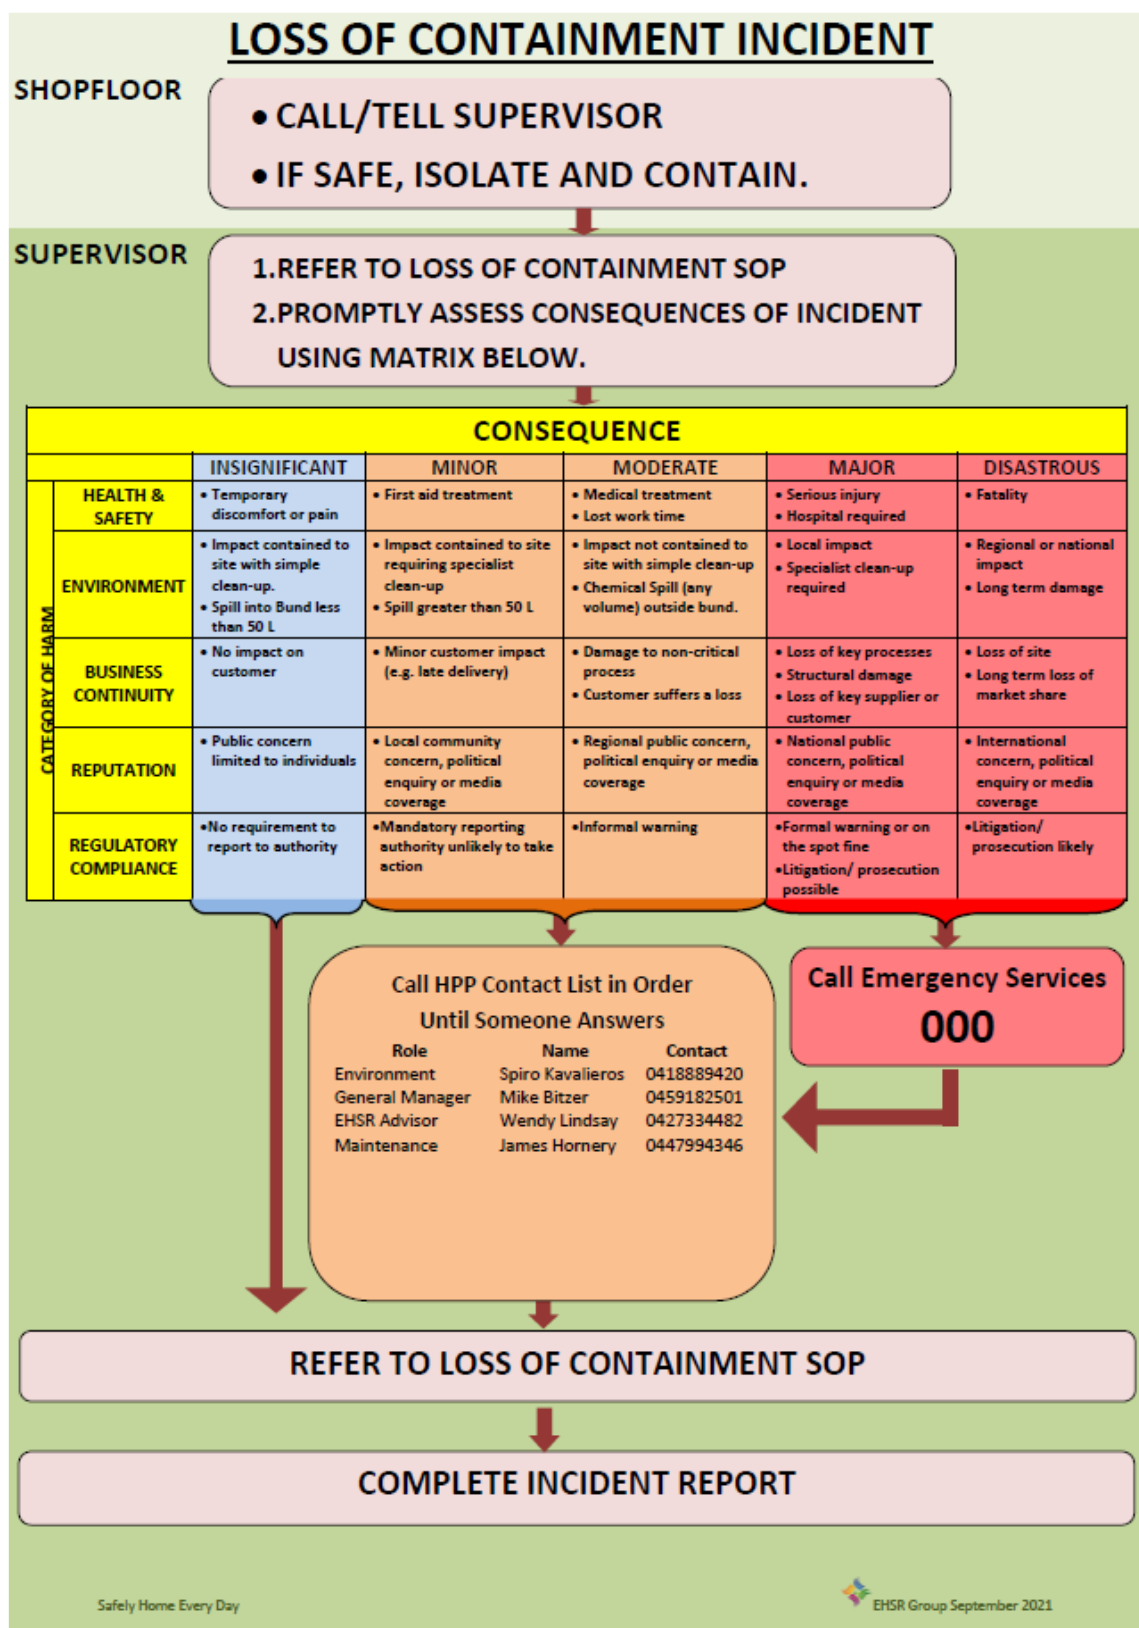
LOSS OF CONTAINMENT INCIDENT

SHOPFLOOR

• CALL/TELL SUPERVISOR
• IF SAFE, ISOLATE AND CONTAIN.

SUPERVISOR

1.REFER TO LOSS OF CONTAINMENT SOP
2.PROMPTLY ASSESS CONSEQUENCES OF INCIDENT USING MATRIX BELOW.

CONSEQUENCE

CATEGORY OF HARM

| | INSIGNIFICANT | MINOR | MODERATE | MAJOR | DISASTROUS |
|---|---|---|---|---|---|
| HEALTH & SAFETY | • Temporary discomfort or pain | • First aid treatment | • Medical treatment • Lost work time | • Serious injury • Hospital required | • Fatality |
| ENVIRONMENT | • Impact contained to site with simple clean-up. • Spill into Bund less than 50 L | • Impact contained to site requiring specialist clean-up • Spill greater than 50 L | • Impact not contained to site with simple clean-up • Chemical Spill (any volume) outside bund. | • Local impact • Specialist clean-up required | • Regional or national impact • Long term damage |
| BUSINESS CONTINUITY | • No impact on customer | • Minor customer impact (e.g. late delivery) | • Damage to non-critical process • Customer suffers a loss | • Loss of key processes • Structural damage • Loss of key supplier or customer | • Loss of site • Long term loss of market share |
| REPUTATION | • Public concern limited to individuals | • Local community concern, political enquiry or media coverage | • Regional public concern, political enquiry or media coverage | • National public concern, political enquiry or media coverage | • International concern, political enquiry or media coverage |
| REGULATORY COMPLIANCE | •No requirement to report to authority | •Mandatory reporting authority unlikely to take action | •Informal warning | •Formal warning or on the spot fine •Litigation/ prosecution possible | •Litigation/ prosecution likely |

Call HPP Contact List in Order Until Someone Answers

| Role | Name | Contact |
|---|---|---|
| Environment | Spiro Kavalieros | 0418889420 |
| General Manager | Mike Bitzer | 0459182501 |
| EHSR Advisor | Wendy Lindsay | 0427334482 |
| Maintenance | James Hornery | 0447994346 |

Call Emergency Services
000

REFER TO LOSS OF CONTAINMENT SOP

COMPLETE INCIDENT REPORT

Safely Home Every Day

EHSR Group September 2021